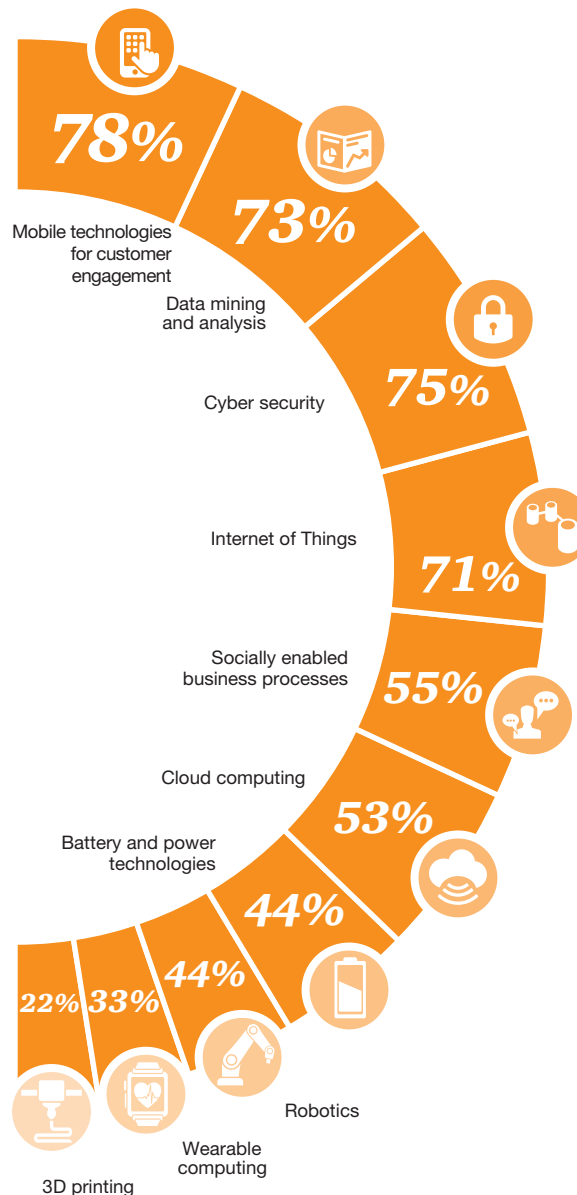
78%

Mobile technologies for customer engagement

73%

Data mining and analysis

75%

Cyber security

Internet of Things

71%

Socially enabled business processes

55%

Cloud computing

53%

Battery and power technologies

44%

44%

33%

22%

Robotics

Wearable computing

3D printing